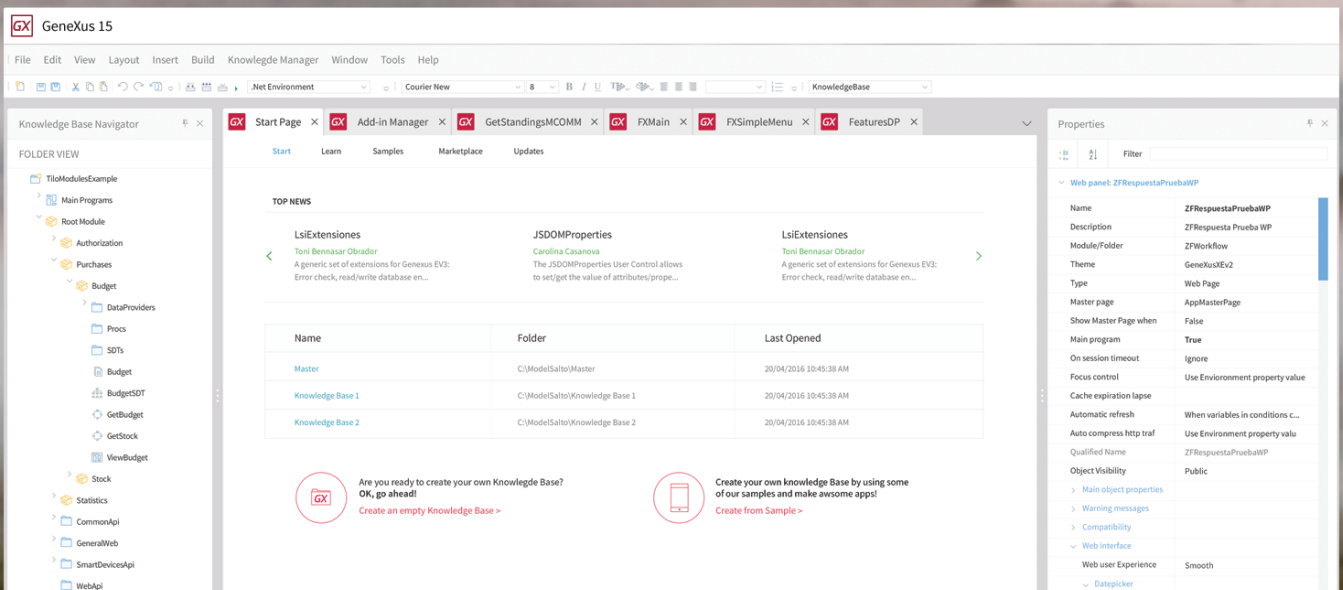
GX GeneXus 15

File Edit View Layout Insert Build Knowlegde Manager Window Tools Help

.Net Environment Courier New 8 KnowledgeBase

Knowledge Base Navigator

FOLDER VIEW

TiloModulesExample
Main Programs
Root Module
Authorization
Purchases
Budget
DataProviders
Procs
SDTs
Budget
BudgetSDT
GetBudget
GetStock
ViewBudget
Stock
Statistics
CommonApi
GeneralWeb
SmartDevicesApi
WebApi

Start Page × Add-in Manager × GetStandingsMCOMM × FXMain × FXSimpleMenu × FeaturesDP

Start Learn Samples Marketplace Updates

TOP NEWS

LsiExtensiones
Toni Bennasar Obrador
A generic set of extensions for Genexus EV3: Error check, read/write database en...

JSDOMProperties
Carolina Casanova
The JSDOMProperties User Control allows to set/get the value of attributes/prope...

LsiExtensiones
Toni Bennasar Obrador
A generic set of extensions for Genexus EV3: Error check, read/write database en...

| Name | Folder | Last Opened |
|---|---|---|
| Master | C:\ModelSalto\Master | 20/04/2016 10:45:38 AM |
| Knowledge Base 1 | C:\ModelSalto\Knowledge Base 1 | 20/04/2016 10:45:38 AM |
| Knowledge Base 2 | C:\ModelSalto\Knowledge Base 2 | 20/04/2016 10:45:38 AM |

Are you ready to create your own Knowlegde Base? OK, go ahead!
Create an empty Knowledge Base >

Create your own knowledge Base by using some of our samples and make awsome apps!
Create from Sample >

Properties

Filter

Web panel: ZFRespuestaPruebaWP

| Name | ZFRespuestaPruebaWP |
|---|---|
| Description | ZFRespuesta Prueba WP |
| Module/Folder | ZFWorkflow |
| Theme | GeneXusXEv2 |
| Type | Web Page |
| Master page | AppMasterPage |
| Show Master Page when | False |
| Main program | True |
| On session timeout | Ignore |
| Focus control | Use Envioronment property value |
| Cache expiration lapse | |
| Automatic refresh | When variables in conditions c... |
| Auto compress http traf | Use Environment property valu |
| Qualified Name | ZFRespuestaPruebaWP |
| Object Visibility | Public |
| Main object properties | |
| Warning messages | |
| Compatibility | |
| Web interface | |
| Web user Experience | Smooth |
| Datepicker | |